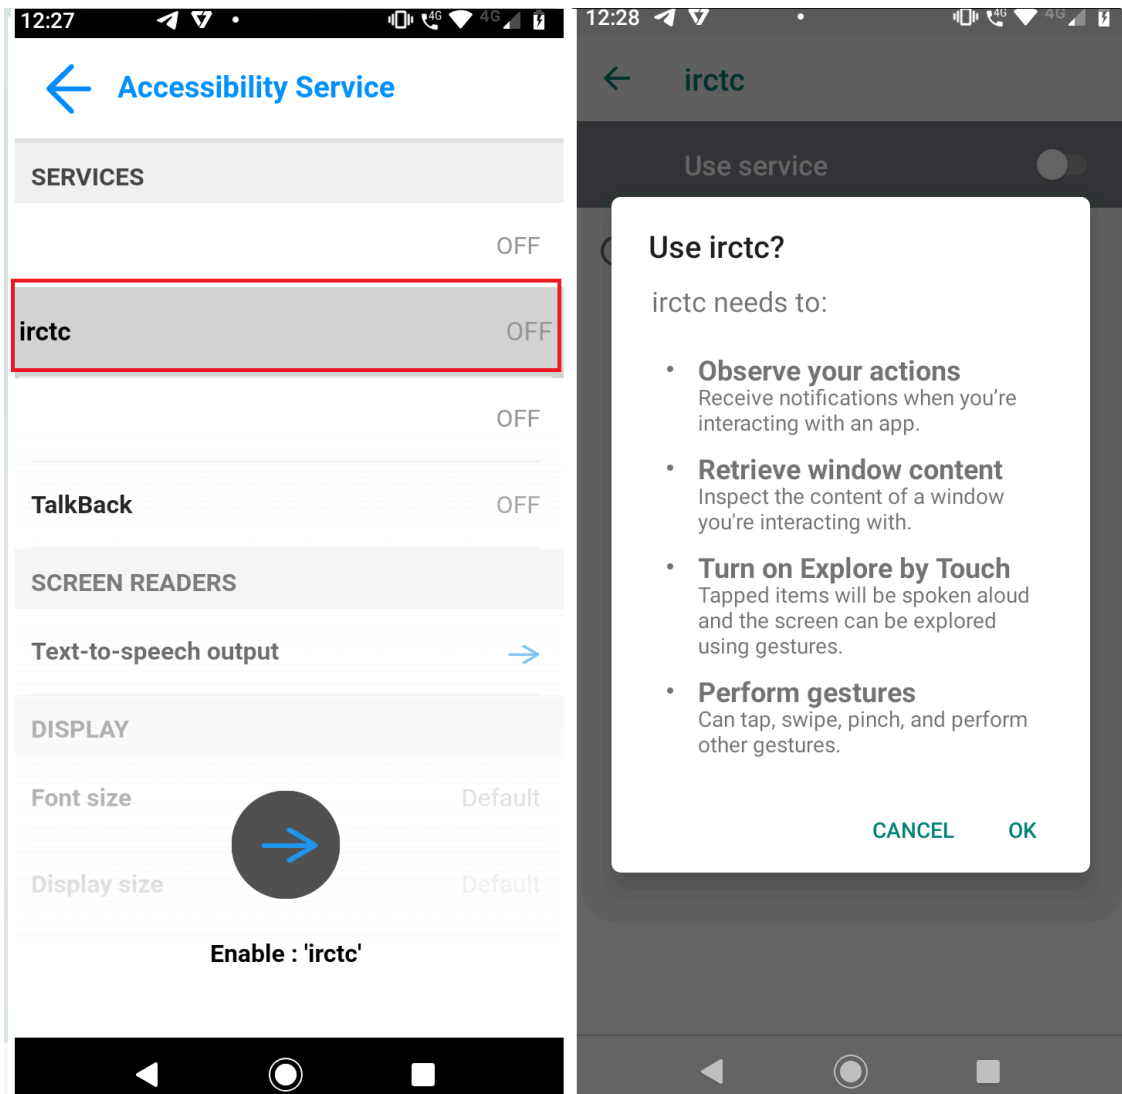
12:27 4G 4G

Accessibility Service

SERVICES

OFF

irctc OFF

OFF

TalkBack OFF

SCREEN READERS

Text-to-speech output

DISPLAY

Font size Default

Display size Default

Enable : 'irctc'

12:28 4G 4G

irctc

Use service

Use irctc?

irctc needs to:

• Observe your actions
Receive notifications when you're interacting with an app.

• Retrieve window content
Inspect the content of a window you're interacting with.

• Turn on Explore by Touch
Tapped items will be spoken aloud and the screen can be explored using gestures.

• Perform gestures
Can tap, swipe, pinch, and perform other gestures.

CANCEL OK